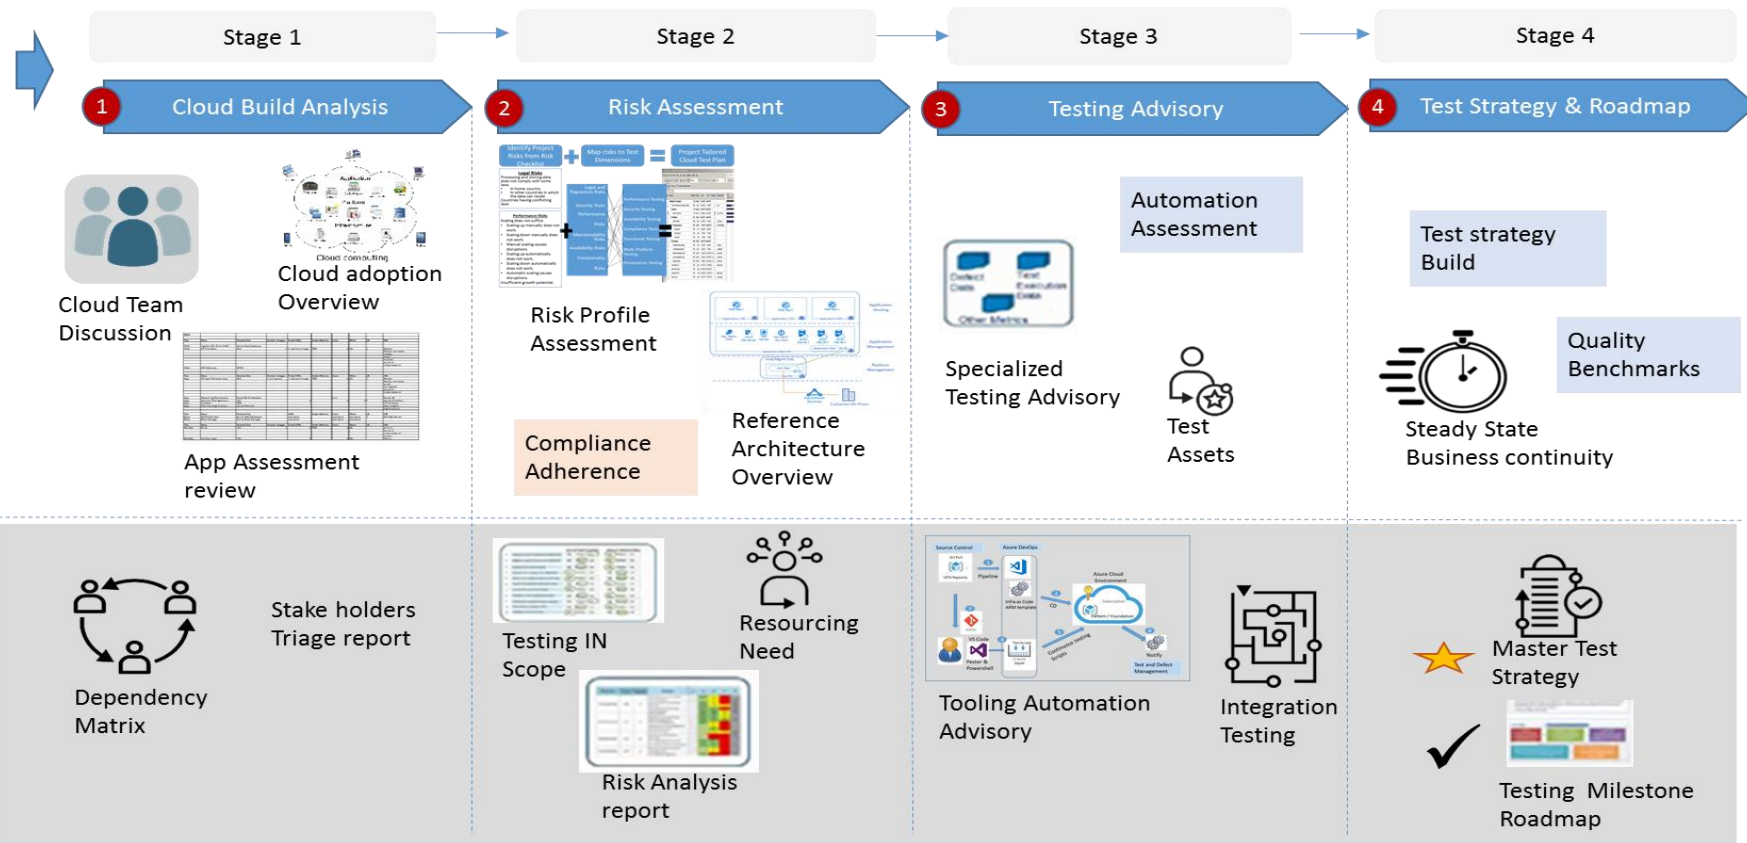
Stage 1

Stage 2

Stage 3

Stage 4

1 Cloud Build Analysis

2 Risk Assessment

3 Testing Advisory

4 Test Strategy & Roadmap

Cloud Team Discussion

Cloud computing

Cloud adoption Overview

App Assessment review

Identify Project Risks from Risk Checklist

Map risks to Test Dimensions

Project Tailored Cloud Test Plan

Risk Profile Assessment

Compliance Adherence

Reference Architecture Overview

Automation Assessment

Defect Data

Test Execution Data

Other Metrics

Specialized Testing Advisory

Test Assets

Test strategy Build

Quality Benchmarks

Steady State Business continuity

Dependency Matrix

Stake holders Triage report

Testing IN Scope

Resourcing Need

Risk Analysis report

Tooling Automation Advisory

Integration Testing

Master Test Strategy

Testing Milestone Roadmap